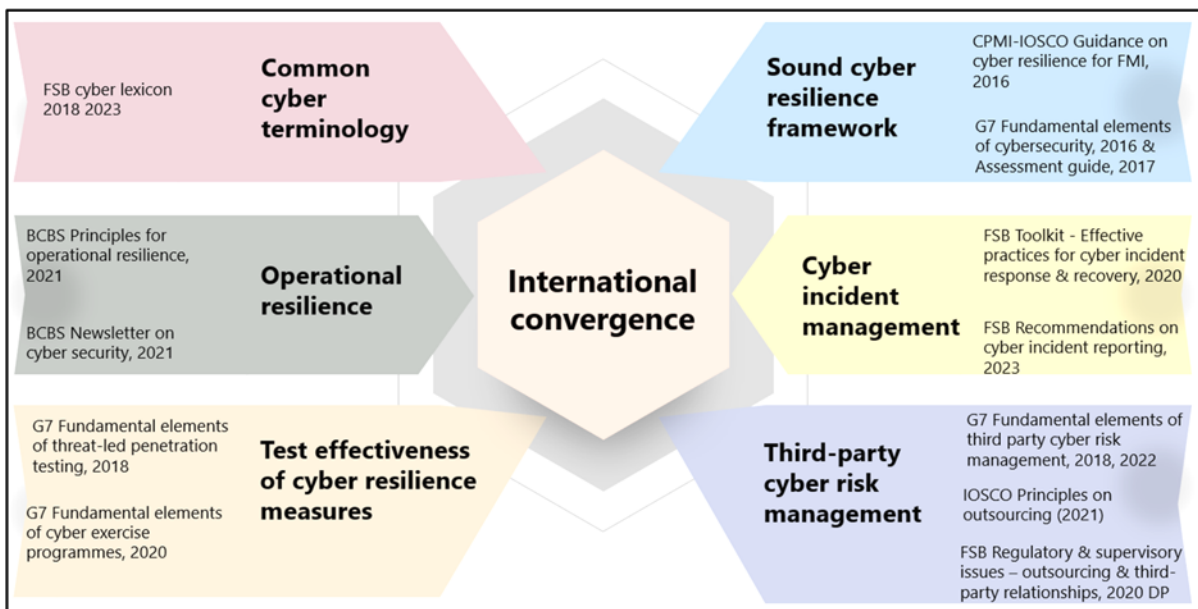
FSB cyber lexicon 2018 2023

Common cyber terminology

Sound cyber resilience framework

CPMI-IOSCO Guidance on cyber resilience for FMI, 2016

G7 Fundamental elements of cybersecurity, 2016 & Assessment guide, 2017

BCBS Principles for operational resilience, 2021

BCBS Newsletter on cyber security, 2021

Operational resilience

International convergence

Cyber incident management

FSB Toolkit - Effective practices for cyber incident response & recovery, 2020

FSB Recommendations on cyber incident reporting, 2023

G7 Fundamental elements of threat-led penetration testing, 2018

G7 Fundamental elements of cyber exercise programmes, 2020

Test effectiveness of cyber resilience measures

Third-party cyber risk management

G7 Fundamental elements of third party cyber risk management, 2018, 2022

IOSCO Principles on outsourcing (2021)

FSB Regulatory & supervisory issues – outsourcing & third-party relationships, 2020 DP